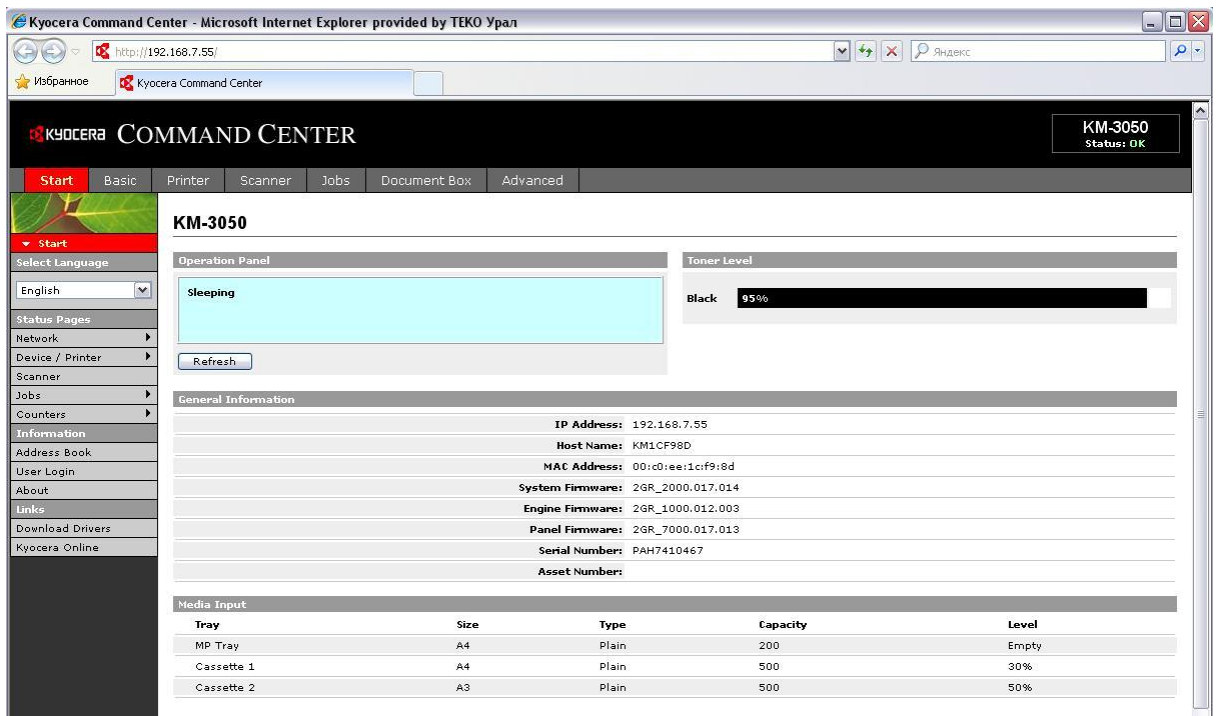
Kyocera Command Center - Microsoft Internet Explorer provided by ТЕКО Урал

http://192.168.7.55/

Яндекс

Избранное

Kyocera Command Center

KYOCERA COMMAND CENTER

KM-3050
Status: OK

Start Basic Printer Scanner Jobs Document Box Advanced

Start

Select Language

English

Status Pages

Network

Device / Printer

Scanner

Jobs

Counters

Information

Address Book

User Login

About

Links

Download Drivers

Kyocera Online

KM-3050

Operation Panel

Sleeping

Refresh

Toner Level

Black 95%

General Information

IP Address: 192.168.7.55

Host Name: KM1CF98D

MAC Address: 00:c0:ee:1c:f9:8d

System Firmware: 2GR_2000.017.014

Engine Firmware: 2GR_1000.012.003

Panel Firmware: 2GR_7000.017.013

Serial Number: PAH7410467

Asset Number:

Media Input

| Tray | Size | Type | Capacity | Level |
|---|---|---|---|---|
| MP Tray | A4 | Plain | 200 | Empty |
| Cassette 1 | A4 | Plain | 500 | 30% |
| Cassette 2 | A3 | Plain | 500 | 50% |